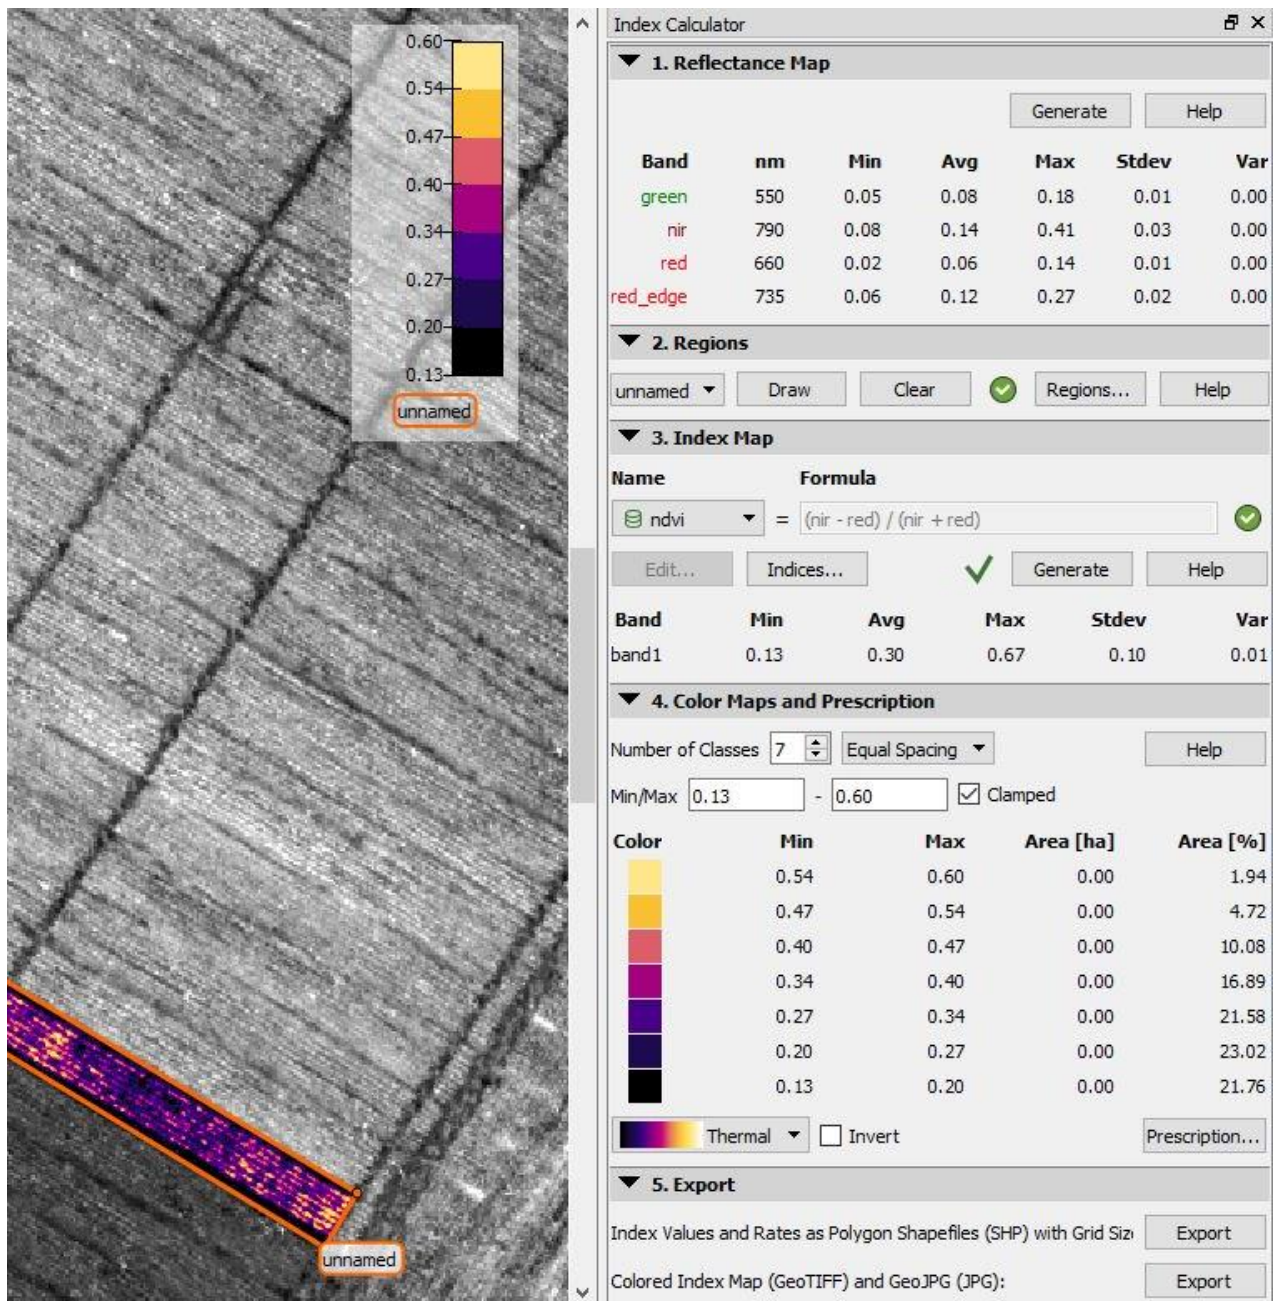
0.60
0.54
0.47
0.40
0.34
0.27
0.20
0.13
unnamed

unnamed

Index Calculator

1. Reflectance Map

Generate Help

| Band | nm | Min | Avg | Max | Stdev | Var |
|---|---|---|---|---|---|---|
| green | 550 | 0.05 | 0.08 | 0.18 | 0.01 | 0.00 |
| nir | 790 | 0.08 | 0.14 | 0.41 | 0.03 | 0.00 |
| red | 660 | 0.02 | 0.06 | 0.14 | 0.01 | 0.00 |
| red_edge | 735 | 0.06 | 0.12 | 0.27 | 0.02 | 0.00 |

2. Regions

unnamed Draw Clear Regions... Help

3. Index Map

Name Formula

ndvi = (nir - red) / (nir + red)

Edit... Indices... Generate Help

| Band | Min | Avg | Max | Stdev | Var |
|---|---|---|---|---|---|
| band1 | 0.13 | 0.30 | 0.67 | 0.10 | 0.01 |

4. Color Maps and Prescription

Number of Classes 7 Equal Spacing Help

Min/Max 0.13 - 0.60 Clamped

| Color | Min | Max | Area [ha] | Area [%] |
|---|---|---|---|---|
| | 0.54 | 0.60 | 0.00 | 1.94 |
| | 0.47 | 0.54 | 0.00 | 4.72 |
| | 0.40 | 0.47 | 0.00 | 10.08 |
| | 0.34 | 0.40 | 0.00 | 16.89 |
| | 0.27 | 0.34 | 0.00 | 21.58 |
| | 0.20 | 0.27 | 0.00 | 23.02 |
| | 0.13 | 0.20 | 0.00 | 21.76 |

Thermal Invert Prescription...

5. Export

Index Values and Rates as Polygon Shapefiles (SHP) with Grid Siz Export

Colored Index Map (GeoTIFF) and GeoJPG (JPG): Export